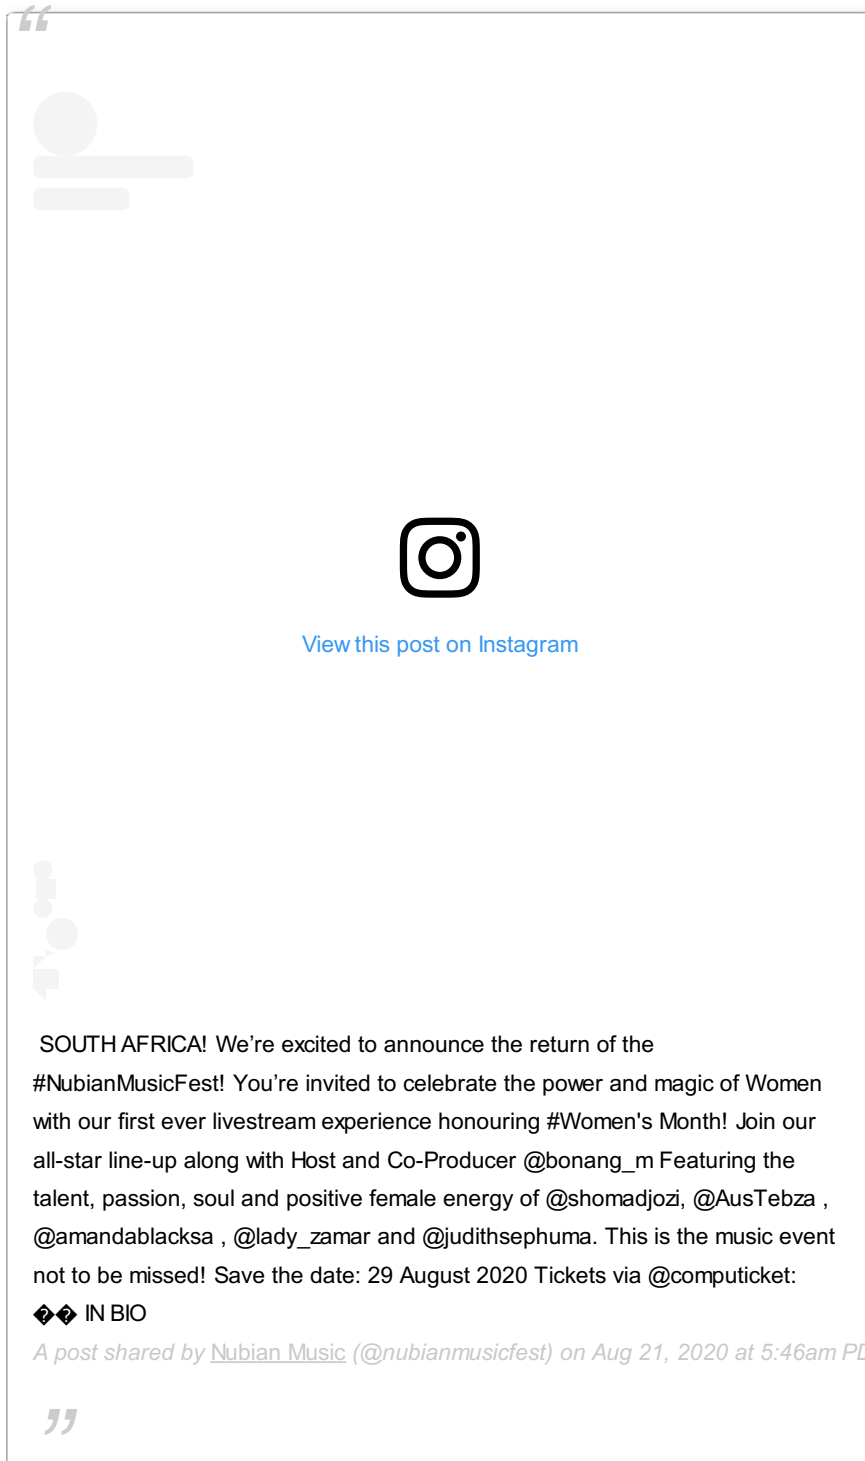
View this post on Instagram

SOUTH AFRICA! We’re excited to announce the return of the #NubianMusicFest! You’re invited to celebrate the power and magic of Women with our first ever livestream experience honouring #Women's Month! Join our all-star line-up along with Host and Co-Producer @bonang_m Featuring the talent, passion, soul and positive female energy of @shomadjozi, @AusTebza , @amandablacksa , @lady_zamar and @judithsephuma. This is the music event not to be missed! Save the date: 29 August 2020 Tickets via @computicket: �� IN BIO

A post shared by Nubian Music (@nubianmusicfest) on Aug 21, 2020 at 5:46am PD